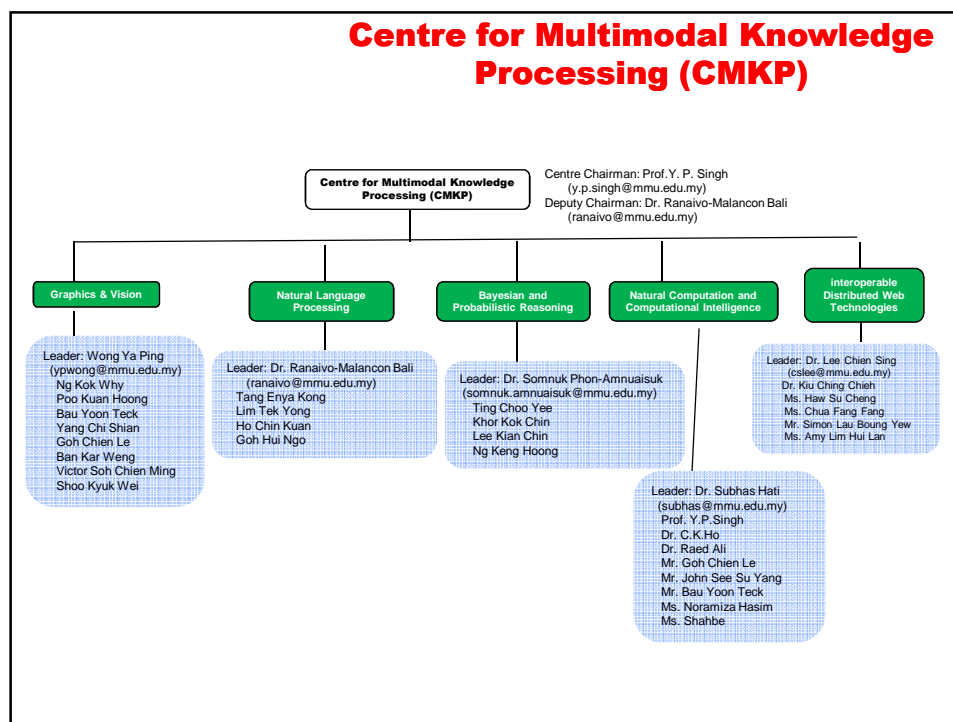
Centre for Multimodal Knowledge Processing (CMKP)

Centre for Multimodal Knowledge Processing (CMKP)

Centre Chairman: Prof.Y. P. Singh
(y.p.singh@mmu.edu.my)
Deputy Chairman: Dr. Ranaivo-Malancon Bali
(ranaivo@mmu.edu.my)

Graphics & Vision

Natural Language Processing

Bayesian and Probabilistic Reasoning

Natural Computation and Computational Intelligence

interoperable Distributed Web Technologies

Leader: Wong Ya Ping
(ypwong@mmu.edu.my)
Ng Kok Why
Poo Kuan Hoong
Bau Yoon Teck
Yang Chi Shian
Goh Chien Le
Ban Kar Weng
Victor Soh Chien Ming
Shoo Kyuk Wei

Leader: Dr. Ranaivo-Malancon Bali
(ranaivo@mmu.edu.my)
Tang Enya Kong
Lim Tek Yong
Ho Chin Kuan
Goh Hui Ngo

Leader: Dr. Somnuk Phon-Amnuaisuk
(somnuk.amnuaisuk@mmu.edu.my)
Ting Choo Yee
Khor Kok Chin
Lee Kian Chin
Ng Keng Hoong

Leader: Dr. Lee Chien Sing
(cslee@mmu.edu.my)
Dr. Kiu Ching Chieh
Ms. Haw Su Cheng
Ms. Chua Fang Fang
Mr. Simon Lau Boung Yew
Ms. Amy Lim Hui Lan

Leader: Dr. Subhas Hati
(subhas@mmu.edu.my)
Prof. Y.P.Singh
Dr. C.K.Ho
Dr. Raed Ali
Mr. Goh Chien Le
Mr. John See Su Yang
Mr. Bau Yoon Teck
Ms. Noramiza Hasim
Ms. Shahbe